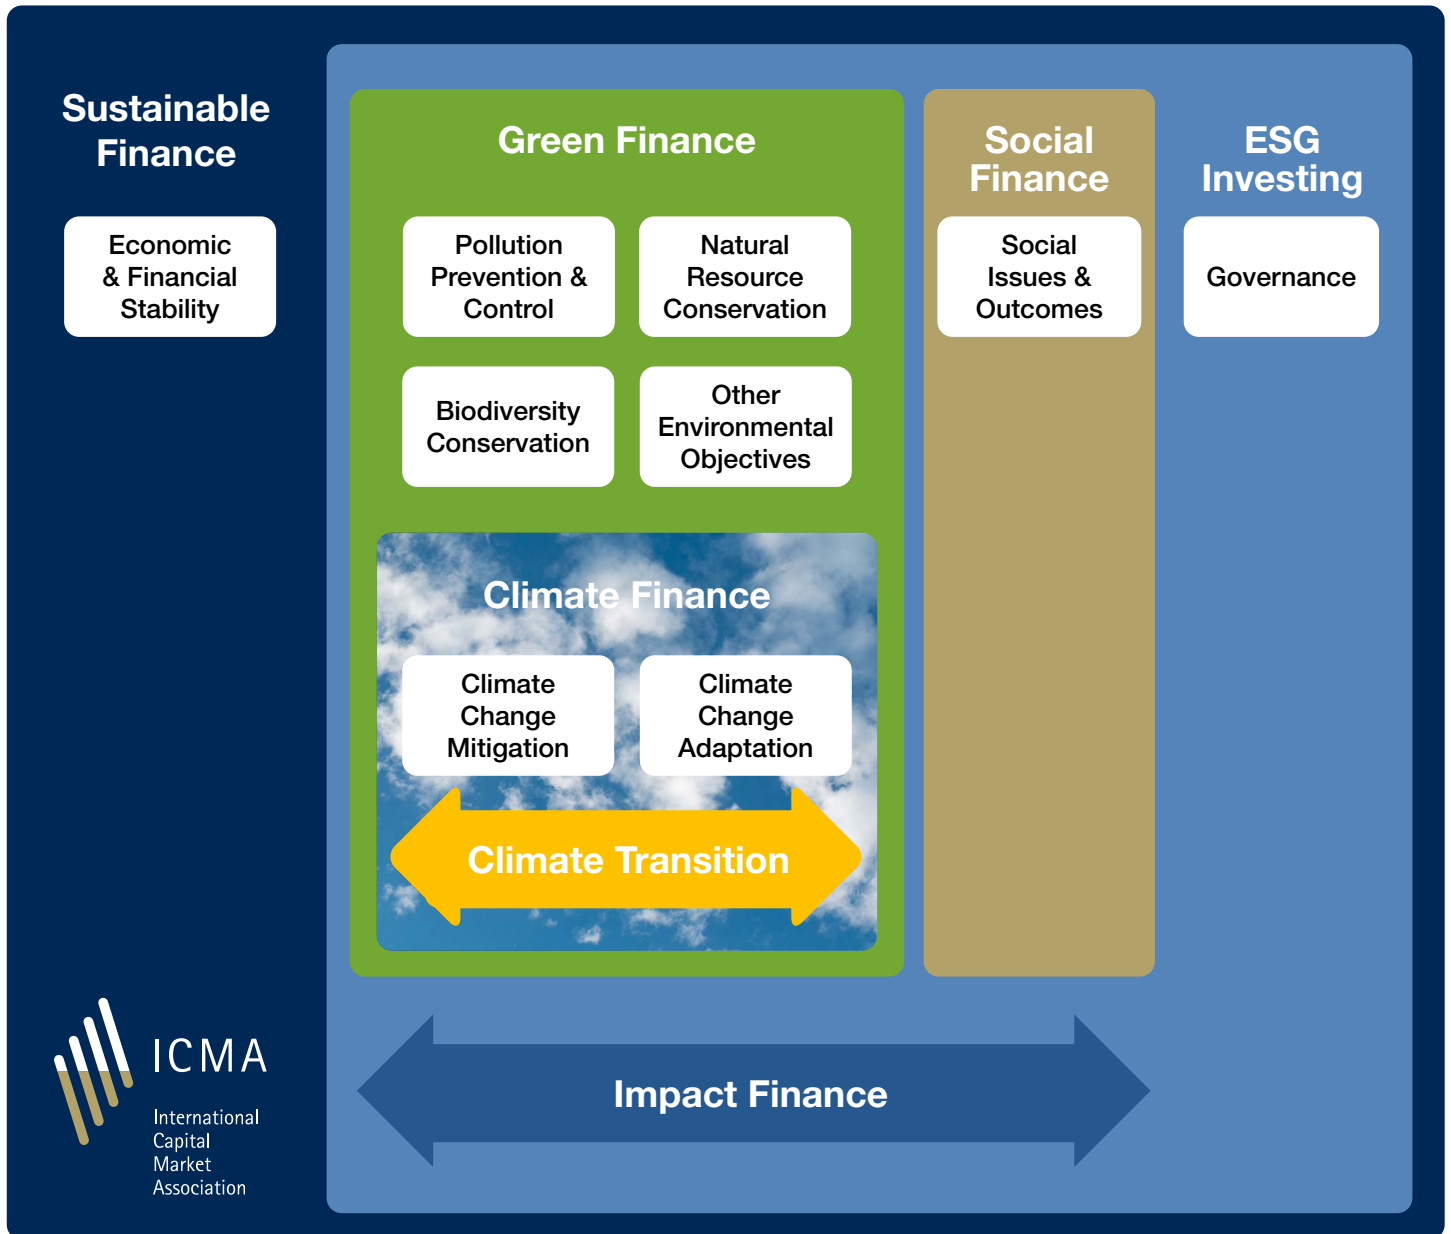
Sustainable Finance

Economic & Financial Stability

Green Finance

Pollution Prevention & Control

Natural Resource Conservation

Biodiversity Conservation

Other Environmental Objectives

Climate Finance

Climate Change Mitigation

Climate Change Adaptation

Climate Transition

Social Finance

Social Issues & Outcomes

ESG Investing

Governance

Impact Finance

ICMA
International Capital Market Association